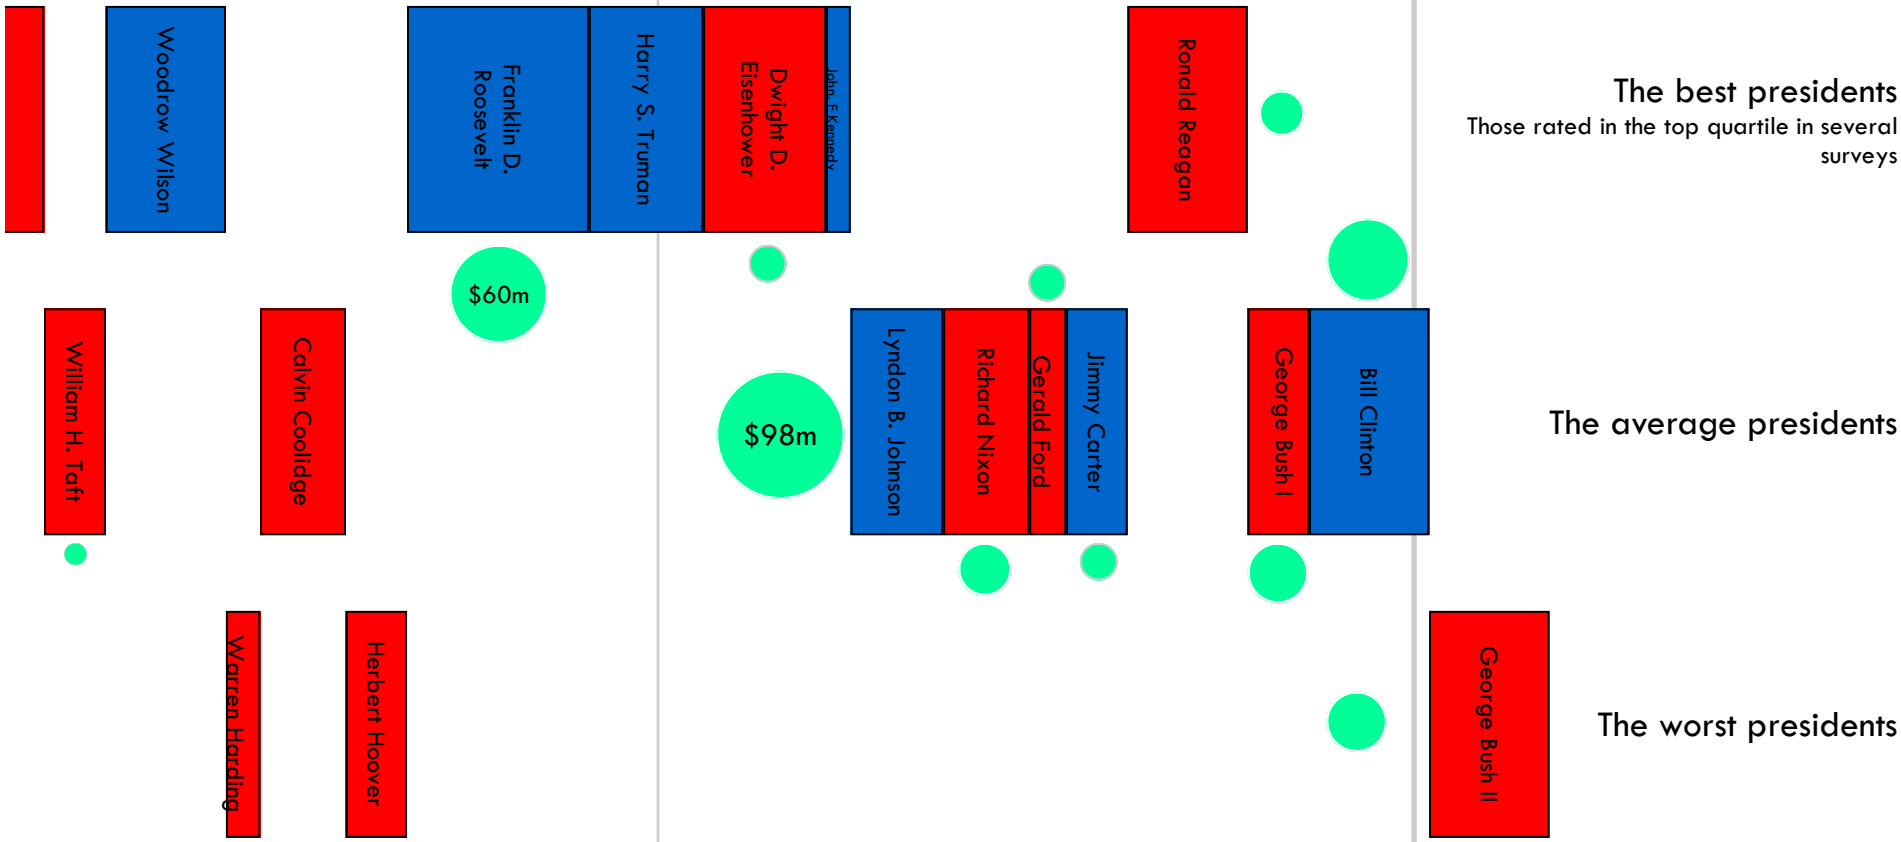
Woodrow Wilson

Franklin D. Roosevelt

Harry S. Truman

Dwight D. Eisenhower

John F. Kennedy

Ronald Reagan

The best presidents
Those rated in the top quartile in several surveys

$60m

William H. Taft

Calvin Coolidge

$98m

Lyndon B. Johnson

Richard Nixon

Gerald Ford

Jimmy Carter

George Bush I

Bill Clinton

The average presidents

Warren Harding

Herbert Hoover

George Bush II

The worst presidents